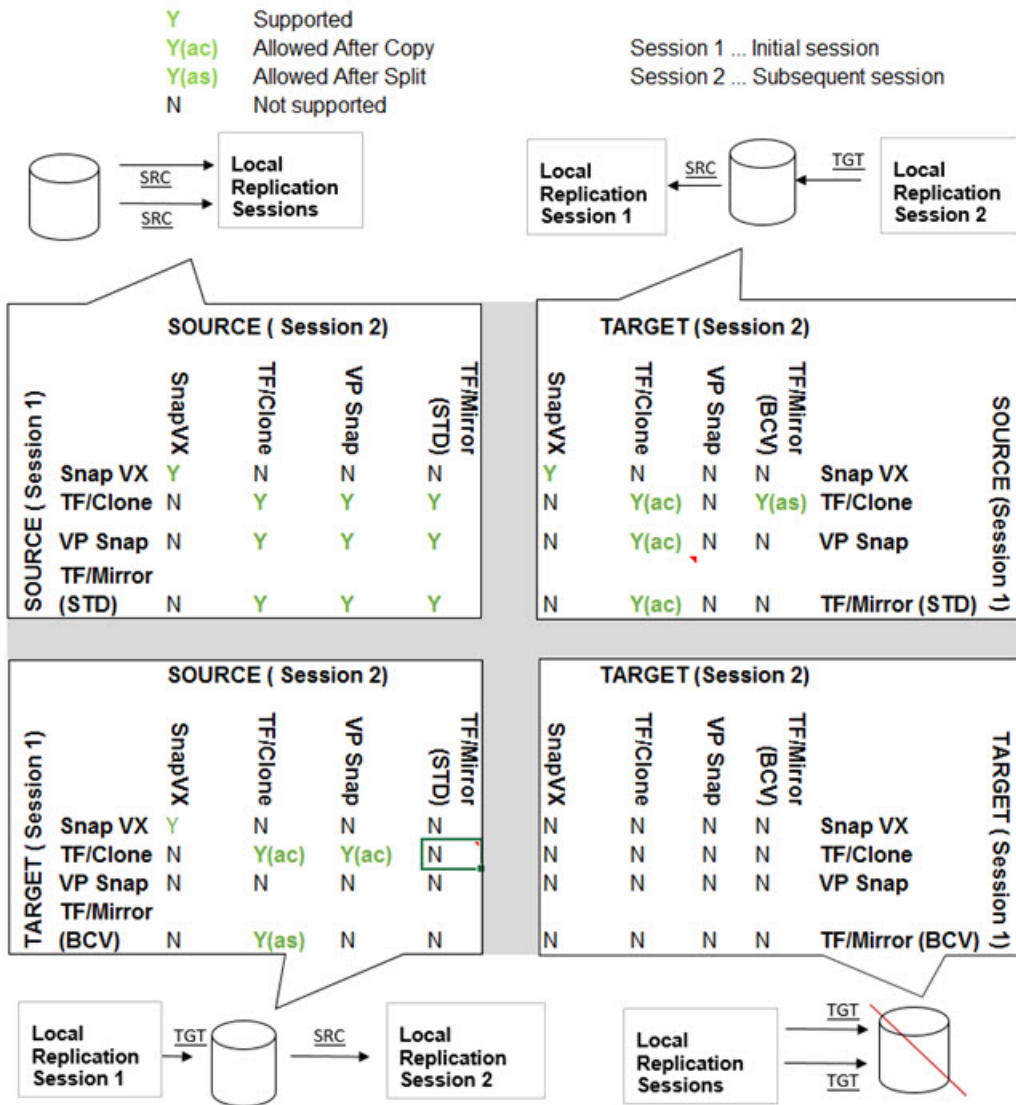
Y Supported
Y(ac) Allowed After Copy
Y(as) Allowed After Split
N Not supported

Session 1 ... Initial session
Session 2 ... Subsequent session

SRC
SRC
Local Replication Sessions

Local Replication Session 1
SRC
TGT
Local Replication Session 2

SOURCE ( Session 2)

SOURCE ( Session 1)

| | SnapVX | TF/Clone | VP Snap | TF/Mirror (STD) |
|---|---|---|---|---|
| Snap VX | Y | N | N | N |
| TF/Clone | N | Y | Y | Y |
| VP Snap | N | Y | Y | Y |
| TF/Mirror (STD) | N | Y | Y | Y |

TARGET (Session 2)

SOURCE (Session 1)

| SnapVX | TF/Clone | VP Snap | TF/Mirror (BCV) | |
|---|---|---|---|---|
| Y | N | N | N | Snap VX |
| N | Y(ac) | N | Y(as) | TF/Clone |
| N | Y(ac) | N | N | VP Snap |
| N | Y(ac) | N | N | TF/Mirror (STD) |

SOURCE ( Session 2)

TARGET ( Session 1)

| | SnapVX | TF/Clone | VP Snap | TF/Mirror (STD) |
|---|---|---|---|---|
| Snap VX | Y | N | N | N |
| TF/Clone | N | Y(ac) | Y(ac) | N |
| VP Snap | N | N | N | N |
| TF/Mirror (BCV) | N | Y(as) | N | N |

TARGET (Session 2)

TARGET ( Session 1)

| SnapVX | TF/Clone | VP Snap | TF/Mirror (BCV) | |
|---|---|---|---|---|
| N | N | N | N | Snap VX |
| N | N | N | N | TF/Clone |
| N | N | N | N | VP Snap |
| N | N | N | N | TF/Mirror (BCV) |

Local Replication Session 1
TGT
SRC
Local Replication Session 2

Local Replication Sessions
TGT
TGT